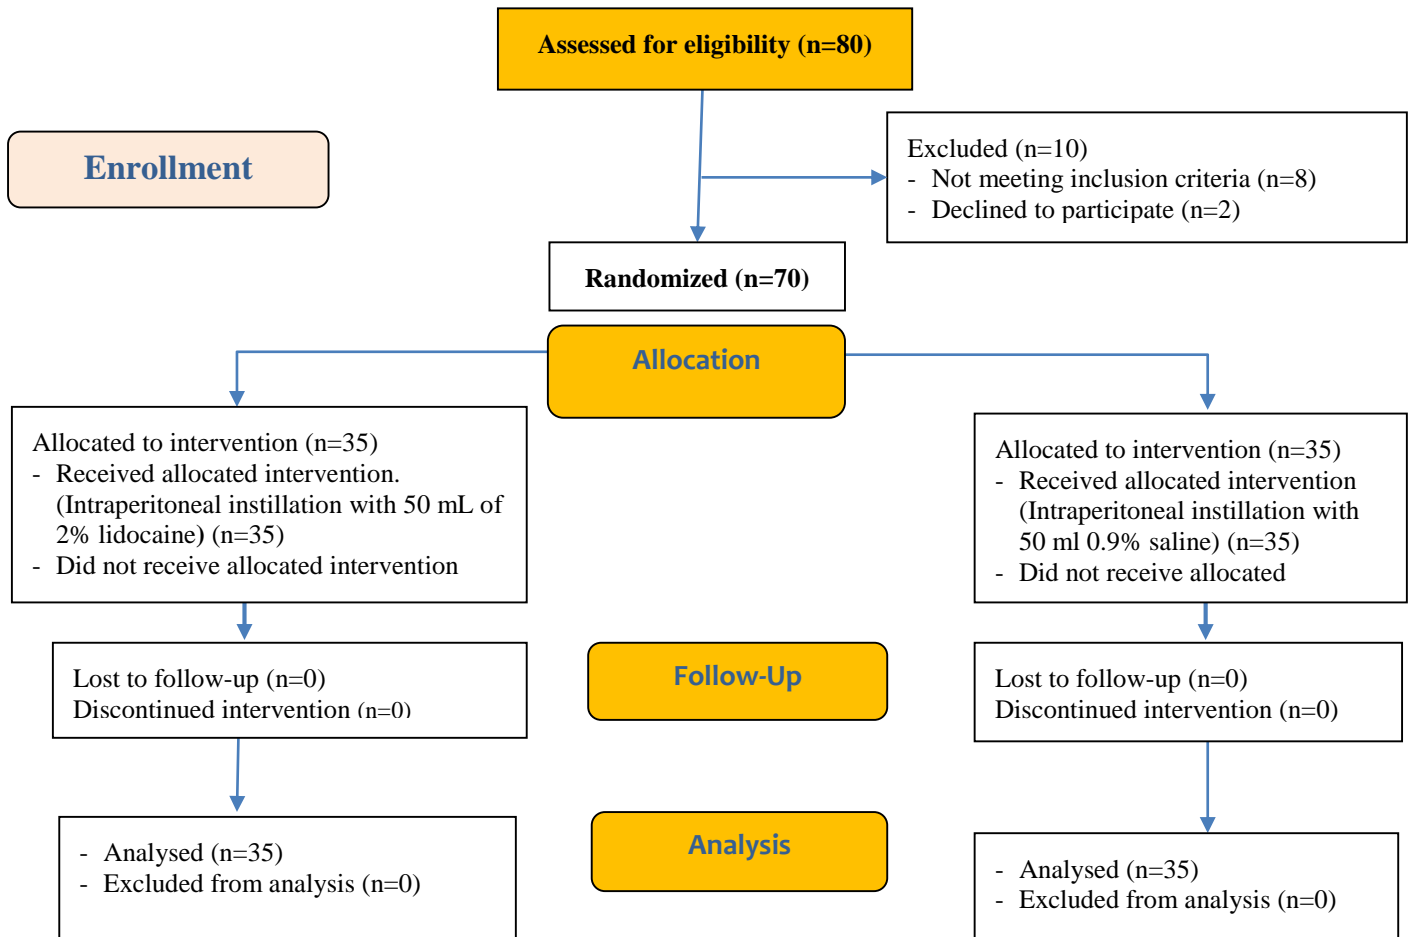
Assessed for eligibility (n=80)

Enrollment

Excluded (n=10)
- Not meeting inclusion criteria (n=8)
- Declined to participate (n=2)

Randomized (n=70)

Allocation

Allocated to intervention (n=35)
- Received allocated intervention. (Intraperitoneal instillation with 50 mL of 2% lidocaine) (n=35)
- Did not receive allocated intervention

Allocated to intervention (n=35)
- Received allocated intervention (Intraperitoneal instillation with 50 ml 0.9% saline) (n=35)
- Did not receive allocated

Lost to follow-up (n=0)
Discontinued intervention (n=0)

Follow-Up

Lost to follow-up (n=0)
Discontinued intervention (n=0)

- Analysed (n=35)
- Excluded from analysis (n=0)

Analysis

- Analysed (n=35)
- Excluded from analysis (n=0)